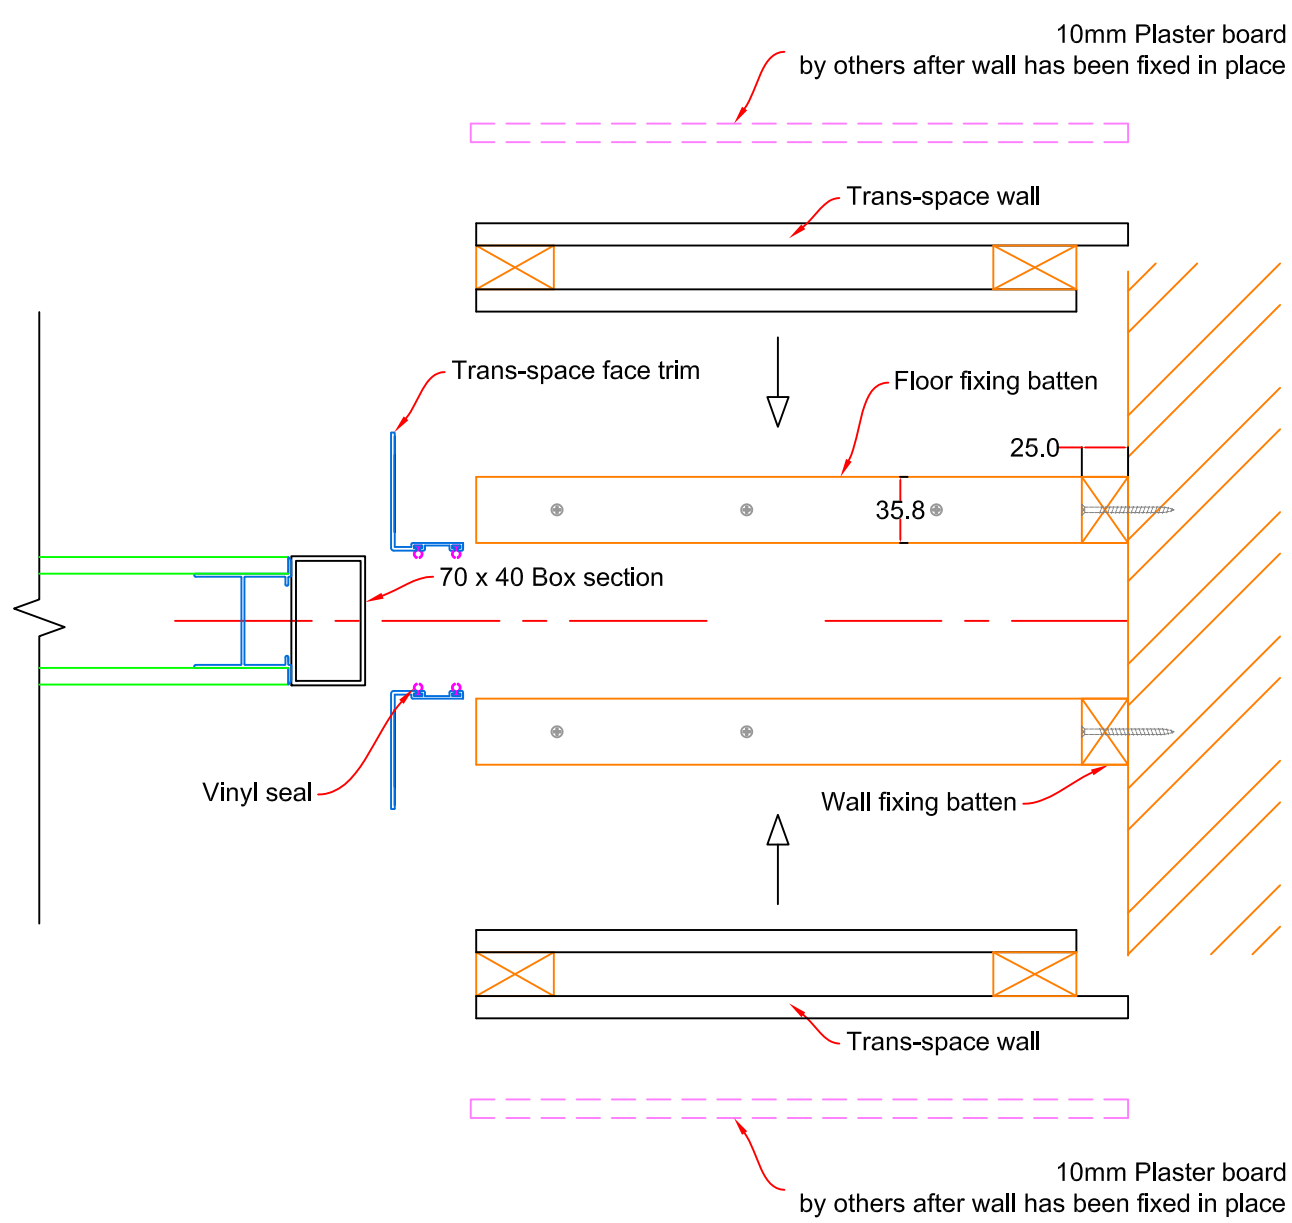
10mm Plaster board
by others after wall has been fixed in place

Trans-space wall

Trans-space face trim

Floor fixing batten

25.0

35.8

70 x 40 Box section

Vinyl seal

Wall fixing batten

Trans-space wall

10mm Plaster board
by others after wall has been fixed in place